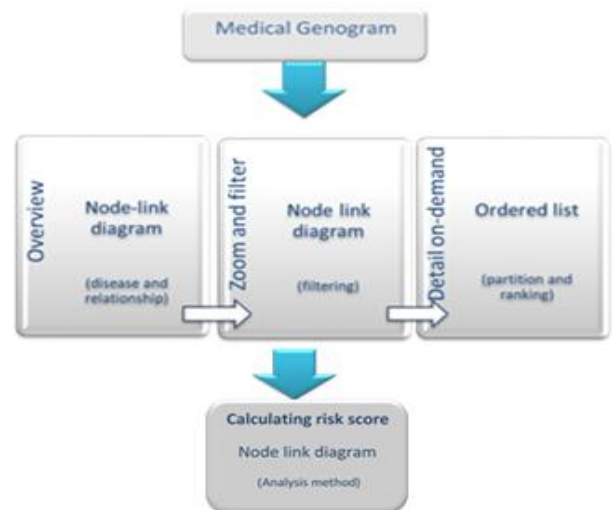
Medical Genogram

Overview

Node-link diagram

(disease and relationship)

Zoom and filter

Node link diagram

(filtering)

Detail on-demand

Ordered list

(partition and ranking)

Calculating risk score

Node link diagram

(Analysis method)